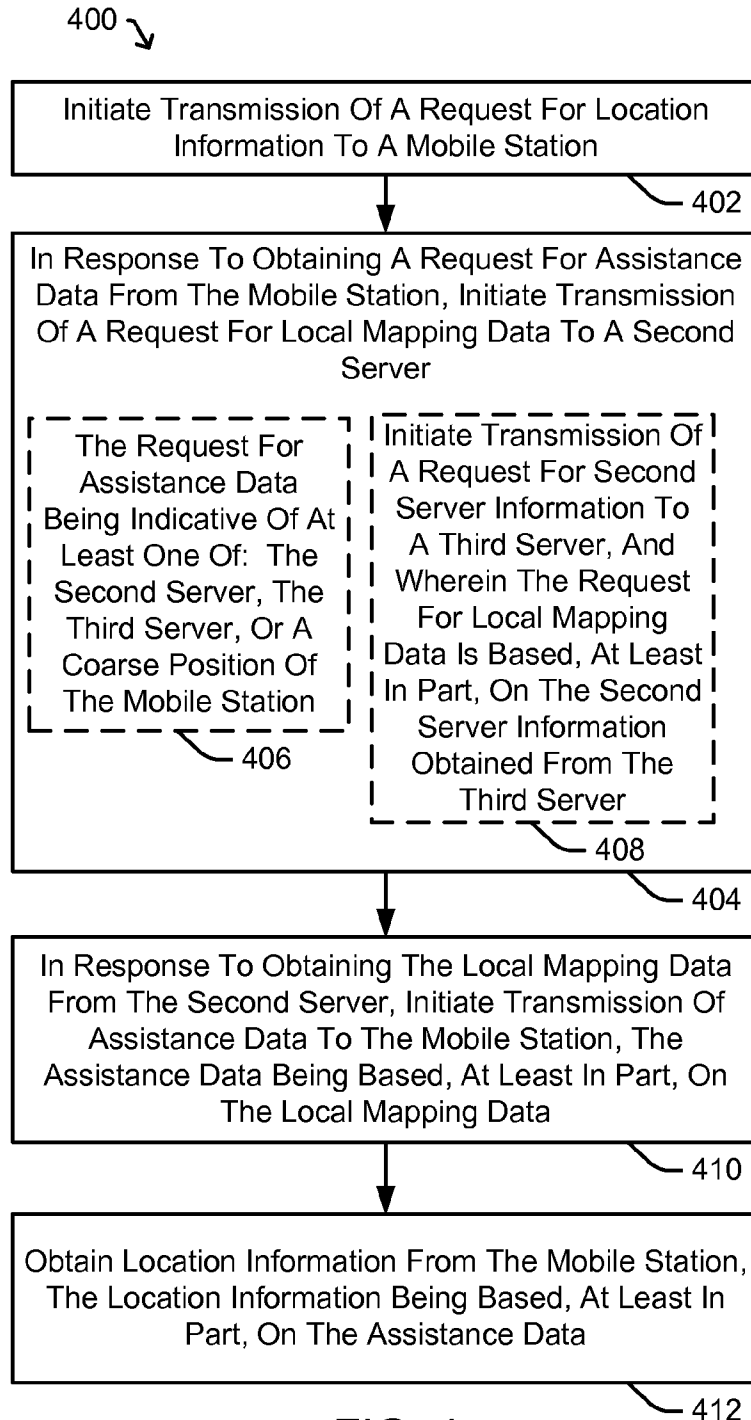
400

Initiate Transmission Of A Request For Location Information To A Mobile Station

402

In Response To Obtaining A Request For Assistance Data From The Mobile Station, Initiate Transmission Of A Request For Local Mapping Data To A Second Server

The Request For Assistance Data Being Indicative Of At Least One Of: The Second Server, The Third Server, Or A Coarse Position Of The Mobile Station

406

Initiate Transmission Of A Request For Second Server Information To A Third Server, And Wherein The Request For Local Mapping Data Is Based, At Least In Part, On The Second Server Information Obtained From The Third Server

408

404

In Response To Obtaining The Local Mapping Data From The Second Server, Initiate Transmission Of Assistance Data To The Mobile Station, The Assistance Data Being Based, At Least In Part, On The Local Mapping Data

410

Obtain Location Information From The Mobile Station, The Location Information Being Based, At Least In Part, On The Assistance Data

412

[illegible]